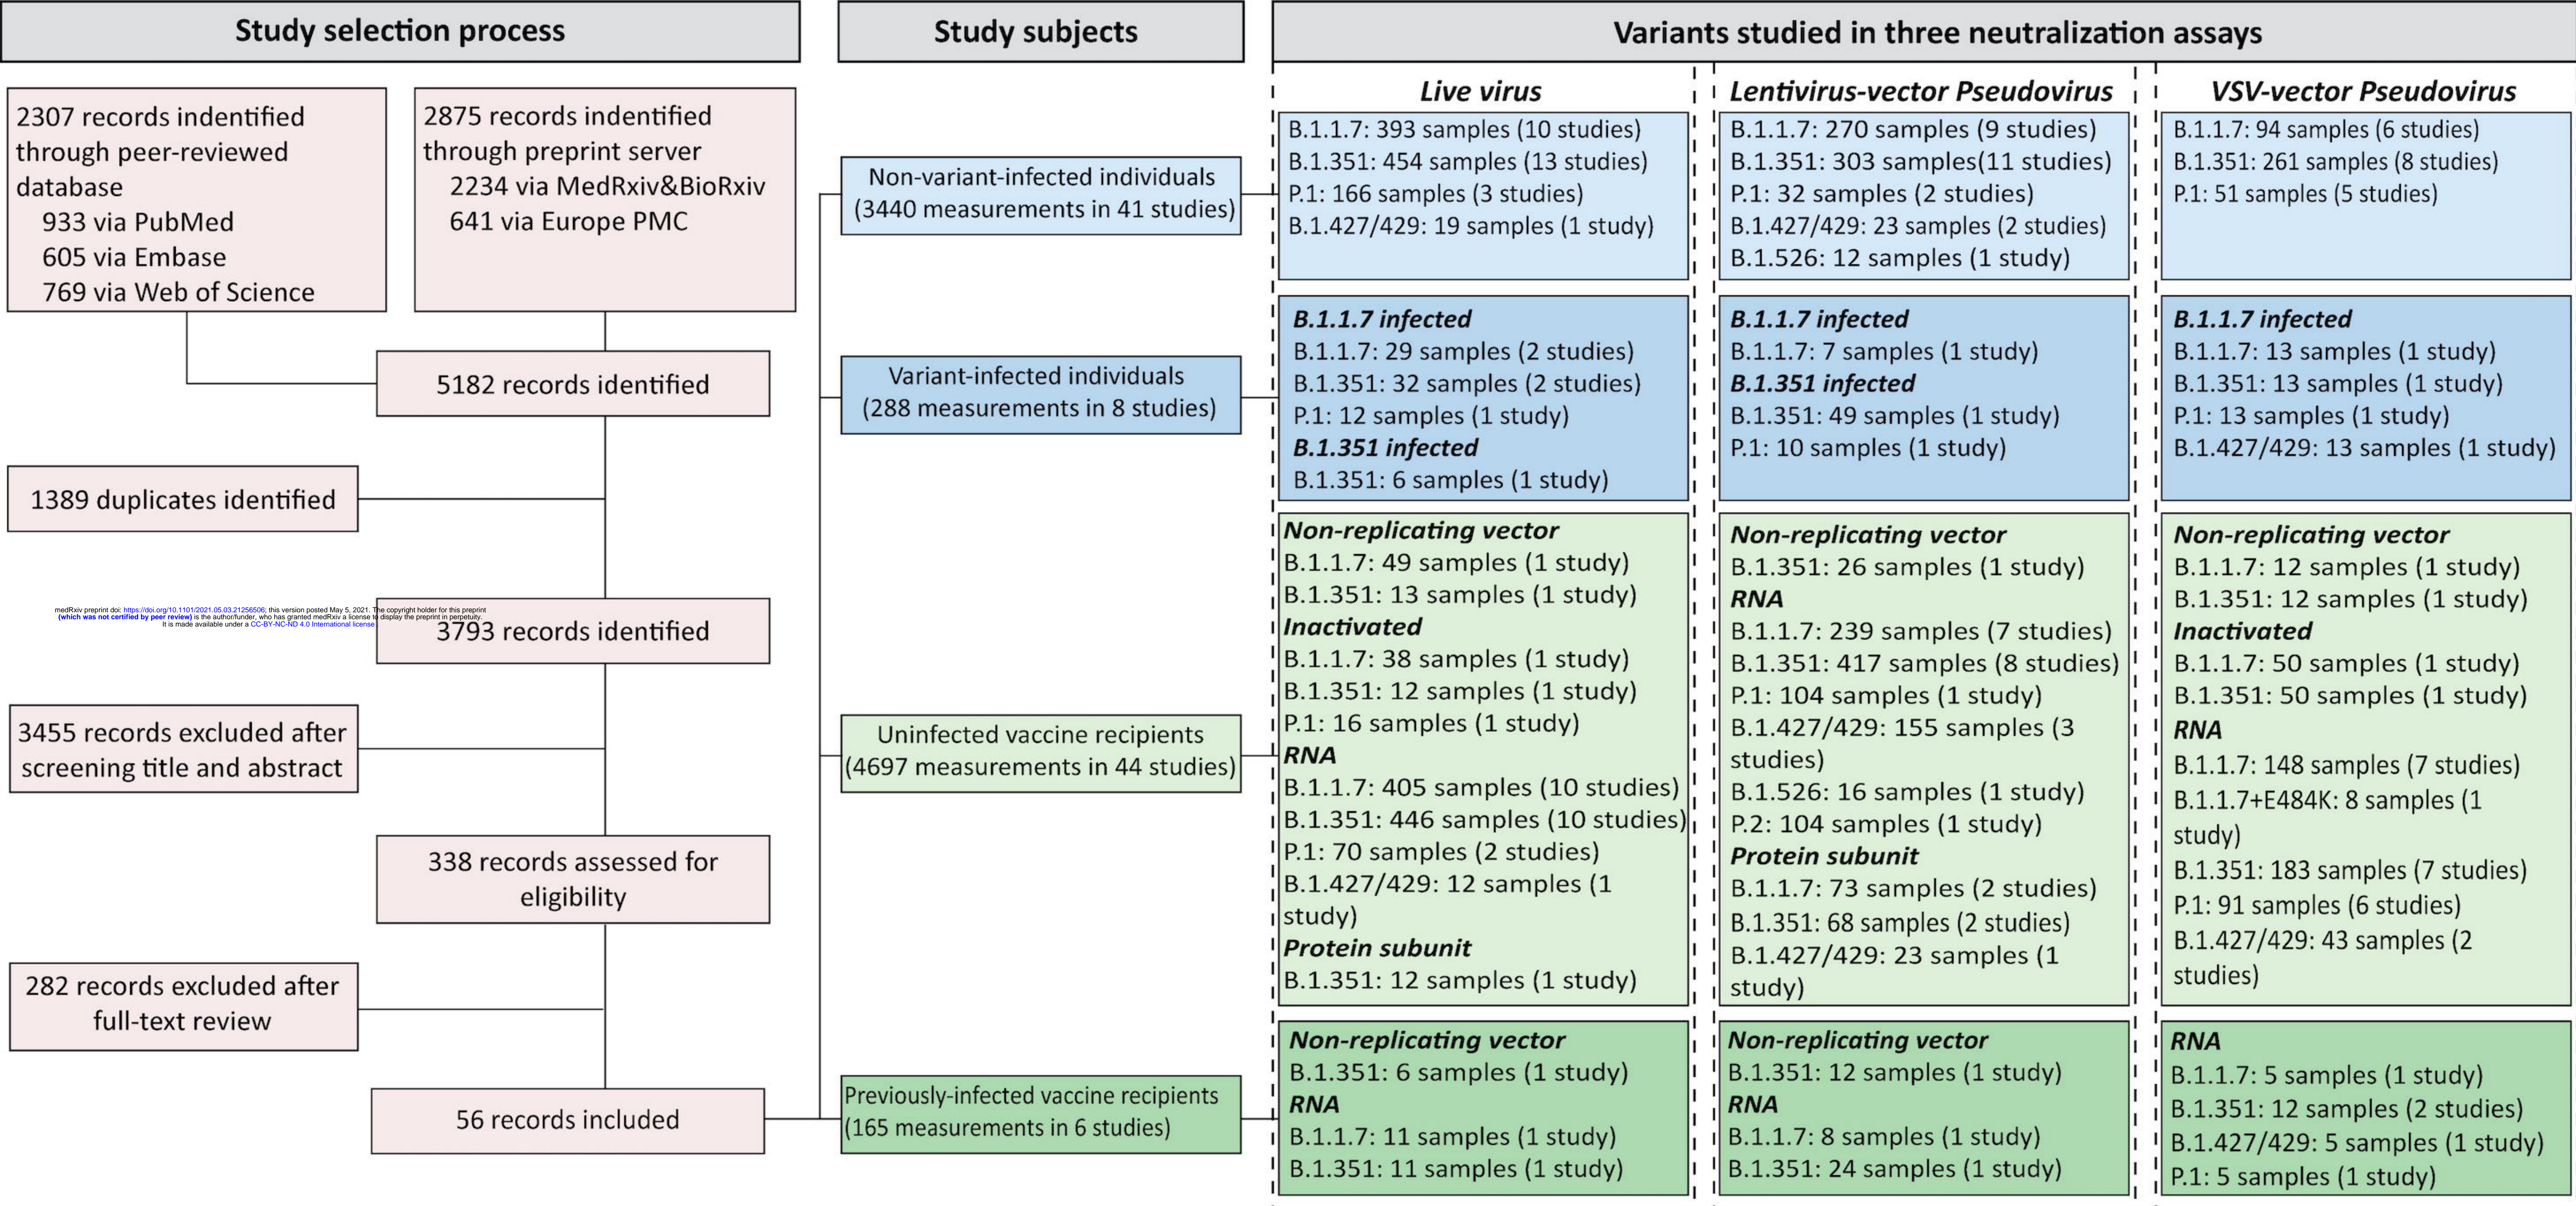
Study selection process

2307 records identified through peer-reviewed database
933 via PubMed
605 via Embase
769 via Web of Science

2875 records indentified through preprint server
2234 via MedRxiv&BioRxiv
641 via Europe PMC

5182 records identified

1389 duplicates identified

medRxiv preprint doi: https://doi.org/10.1101/2021.05.03.21256506; this version posted May 5, 2021. The copyright holder for this preprint (which was not certified by peer review) is the author/funder, who has granted medRxiv a license to display the preprint in perpetuity. It is made available under a CC-BY-NC-ND 4.0 International license.

3793 records identified

3455 records excluded after screening title and abstract

338 records assessed for eligibility

282 records excluded after full-text review

56 records included

Study subjects

Non-variant-infected individuals (3440 measurements in 41 studies)

Variant-infected individuals (288 measurements in 8 studies)

Uninfected vaccine recipients (4697 measurements in 44 studies)

Previously-infected vaccine recipients (165 measurements in 6 studies)

Variants studied in three neutralization assays

Live virus

B.1.1.7: 393 samples (10 studies)
B.1.351: 454 samples (13 studies)
P.1: 166 samples (3 studies)
B.1.427/429: 19 samples (1 study)

B.1.1.7 infected
B.1.1.7: 29 samples (2 studies)
B.1.351: 32 samples (2 studies)
P.1: 12 samples (1 study)
B.1.351 infected
B.1.351: 6 samples (1 study)

Non-replicating vector
B.1.1.7: 49 samples (1 study)
B.1.351: 13 samples (1 study)
Inactivated
B.1.1.7: 38 samples (1 study)
B.1.351: 12 samples (1 study)
P.1: 16 samples (1 study)
RNA
B.1.1.7: 405 samples (10 studies)
B.1.351: 446 samples (10 studies)
P.1: 70 samples (2 studies)
B.1.427/429: 12 samples (1 study)
Protein subunit
B.1.351: 12 samples (1 study)

Non-replicating vector
B.1.351: 6 samples (1 study)
RNA
B.1.1.7: 11 samples (1 study)
B.1.351: 11 samples (1 study)

Lentivirus-vector Pseudovirus

B.1.1.7: 270 samples (9 studies)
B.1.351: 303 samples(11 studies)
P.1: 32 samples (2 studies)
B.1.427/429: 23 samples (2 studies)
B.1.526: 12 samples (1 study)

B.1.1.7 infected
B.1.1.7: 7 samples (1 study)
B.1.351 infected
B.1.351: 49 samples (1 study)
P.1: 10 samples (1 study)

Non-replicating vector
B.1.351: 26 samples (1 study)
RNA
B.1.1.7: 239 samples (7 studies)
B.1.351: 417 samples (8 studies)
P.1: 104 samples (1 study)
B.1.427/429: 155 samples (3 studies)
B.1.526: 16 samples (1 study)
P.2: 104 samples (1 study)
Protein subunit
B.1.1.7: 73 samples (2 studies)
B.1.351: 68 samples (2 studies)
B.1.427/429: 23 samples (1 study)

Non-replicating vector
B.1.351: 12 samples (1 study)
RNA
B.1.1.7: 8 samples (1 study)
B.1.351: 24 samples (1 study)

VSV-vector Pseudovirus

B.1.1.7: 94 samples (6 studies)
B.1.351: 261 samples (8 studies)
P.1: 51 samples (5 studies)

B.1.1.7 infected
B.1.1.7: 13 samples (1 study)
B.1.351: 13 samples (1 study)
P.1: 13 samples (1 study)
B.1.427/429: 13 samples (1 study)

Non-replicating vector
B.1.1.7: 12 samples (1 study)
B.1.351: 12 samples (1 study)
Inactivated
B.1.1.7: 50 samples (1 study)
B.1.351: 50 samples (1 study)
RNA
B.1.1.7: 148 samples (7 studies)
B.1.1.7+E484K: 8 samples (1 study)
B.1.351: 183 samples (7 studies)
P.1: 91 samples (6 studies)
B.1.427/429: 43 samples (2 studies)

RNA
B.1.1.7: 5 samples (1 study)
B.1.351: 12 samples (2 studies)
B.1.427/429: 5 samples (1 study)
P.1: 5 samples (1 study)